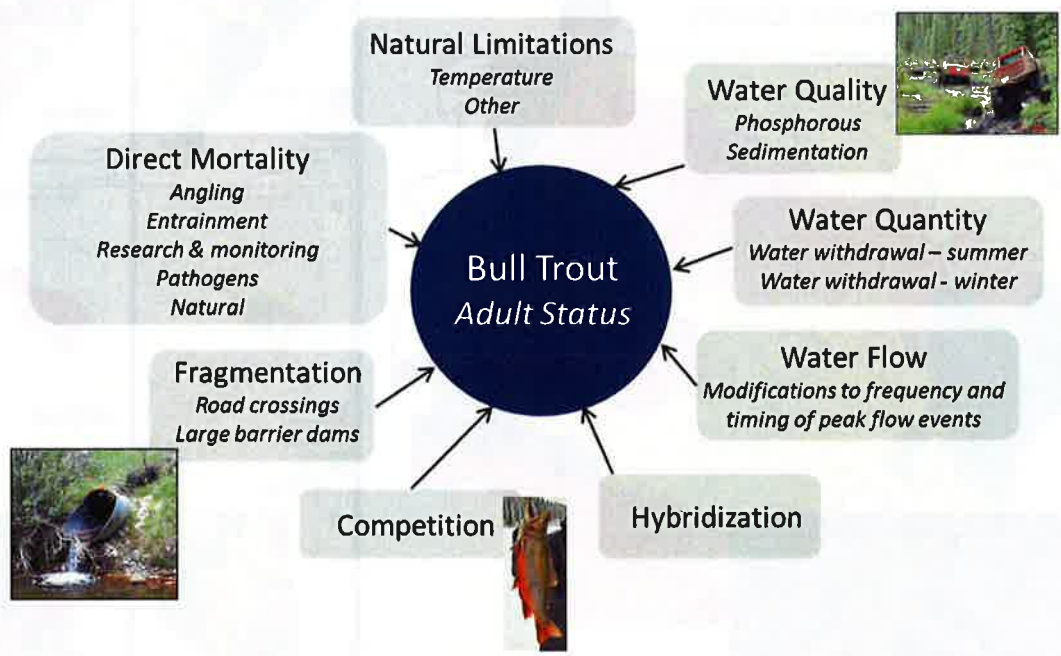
Natural Limitations
Temperature
Other

Water Quality
Phosphorous
Sedimentation

Direct Mortality
Angling
Entrainment
Research & monitoring
Pathogens
Natural

Bull Trout
Adult Status

Water Quantity
Water withdrawal – summer
Water withdrawal - winter

Water Flow
Modifications to frequency and timing of peak flow events

Fragmentation
Road crossings
Large barrier dams

Competition

Hybridization